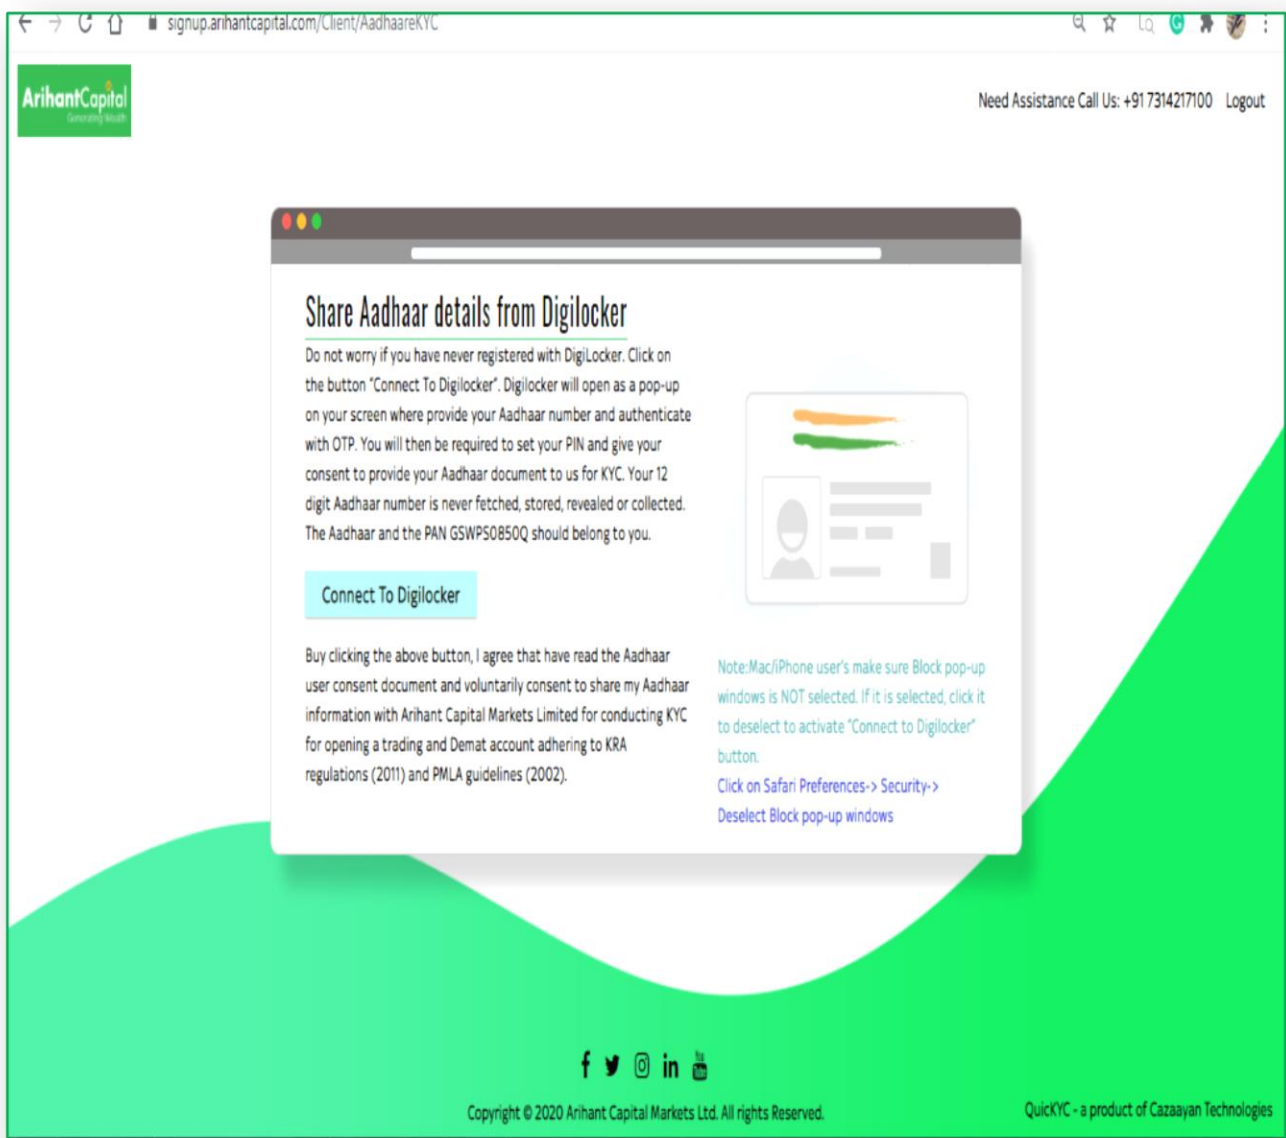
signup.arihantcapital.com/Client/AadhaareKYC

ArihantCapital
Generating Wealth

Need Assistance Call Us: +91 7314217100 Logout

Share Aadhaar details from Digilocker

Do not worry if you have never registered with DigiLocker. Click on the button "Connect To Digilocker". Digilocker will open as a pop-up on your screen where provide your Aadhaar number and authenticate with OTP. You will then be required to set your PIN and give your consent to provide your Aadhaar document to us for KYC. Your 12 digit Aadhaar number is never fetched, stored, revealed or collected. The Aadhaar and the PAN GSWPS0850Q should belong to you.

Connect To Digilocker

Buy clicking the above button, I agree that have read the Aadhaar user consent document and voluntarily consent to share my Aadhaar information with Arihant Capital Markets Limited for conducting KYC for opening a trading and Demat account adhering to KRA regulations (2011) and PMLA guidelines (2002).

Note:Mac/iPhone user's make sure Block pop-up windows is NOT selected. If it is selected, click it to deselect to activate "Connect to Digilocker" button.
Click on Safari Preferences-> Security-> Deselect Block pop-up windows

Copyright © 2020 Arihant Capital Markets Ltd. All rights Reserved.

QuicKYC - a product of Cazaayan Technologies